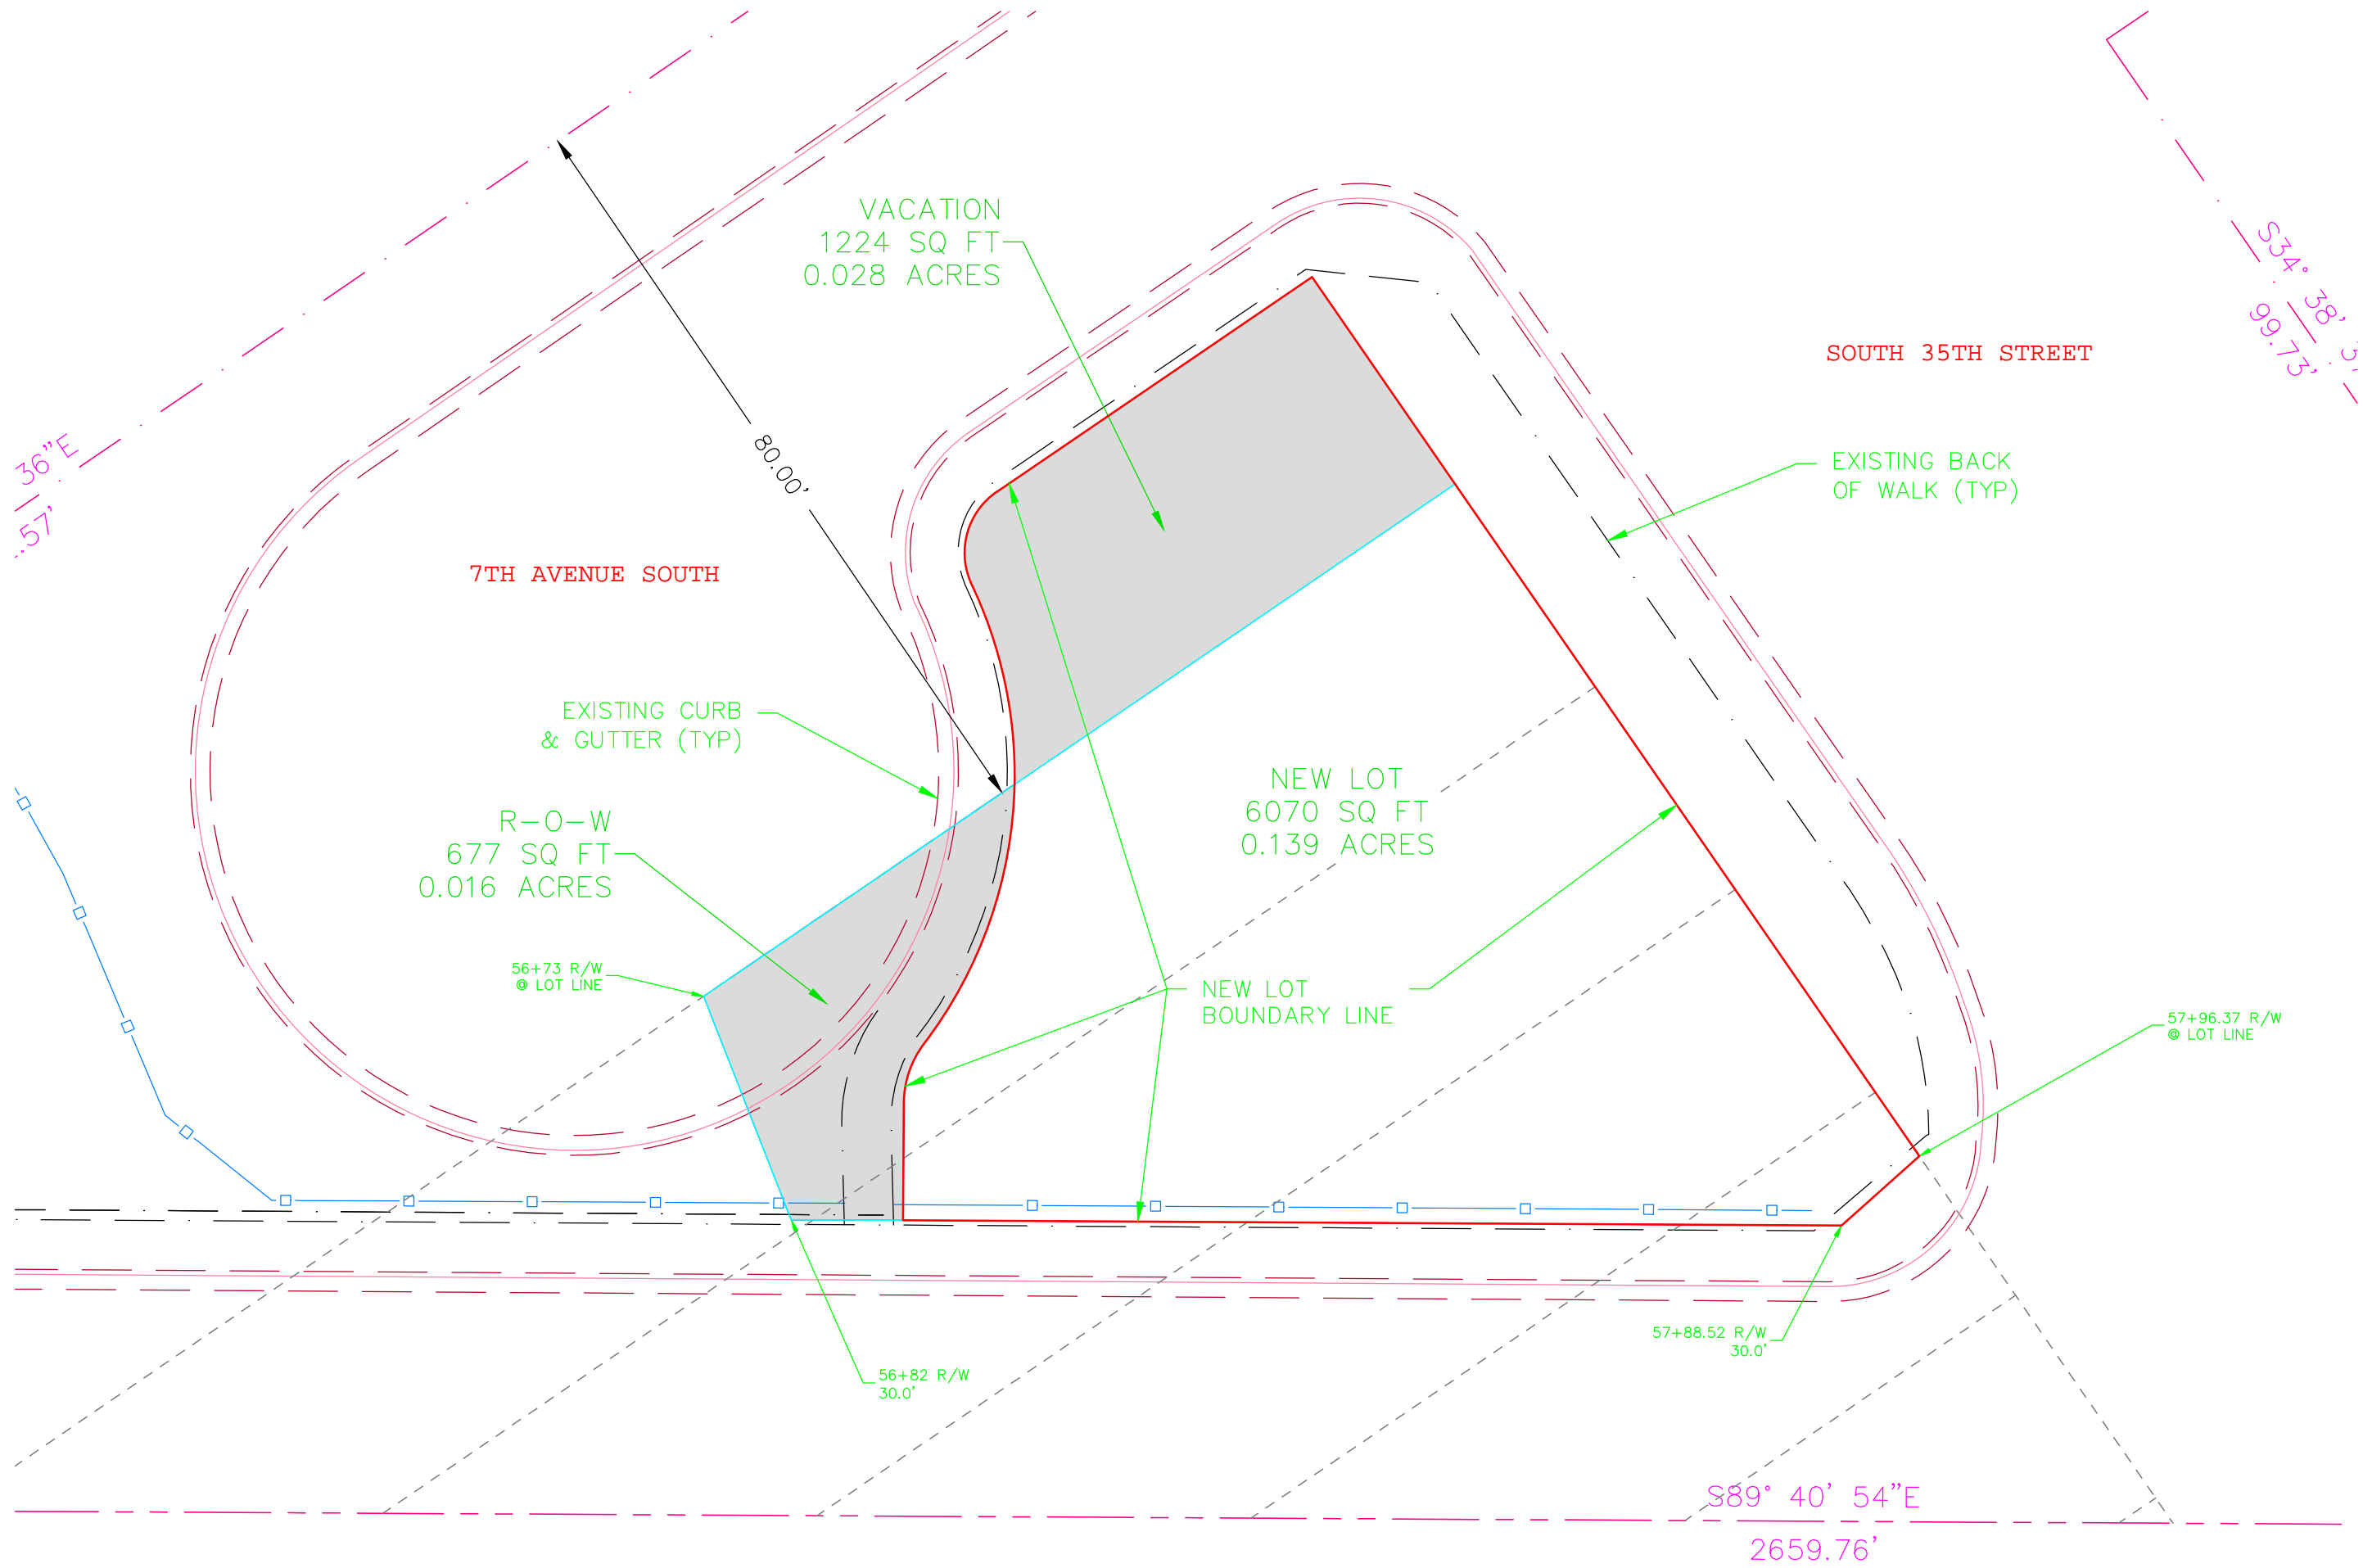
36"E
.57'

VACATION
1224 SQ FT
0.028 ACRES

80.00'

S34° 38' 5
99.73'

SOUTH 35TH STREET

7TH AVENUE SOUTH

EXISTING BACK OF WALK (TYP)

EXISTING CURB & GUTTER (TYP)

R-O-W
677 SQ FT
0.016 ACRES

NEW LOT
6070 SQ FT
0.139 ACRES

56+73 R/W @ LOT LINE

NEW LOT BOUNDARY LINE

57+96.37 R/W @ LOT LINE

57+88.52 R/W
30.0'

56+82 R/W
30.0'

S89° 40' 54"E
2659.76'